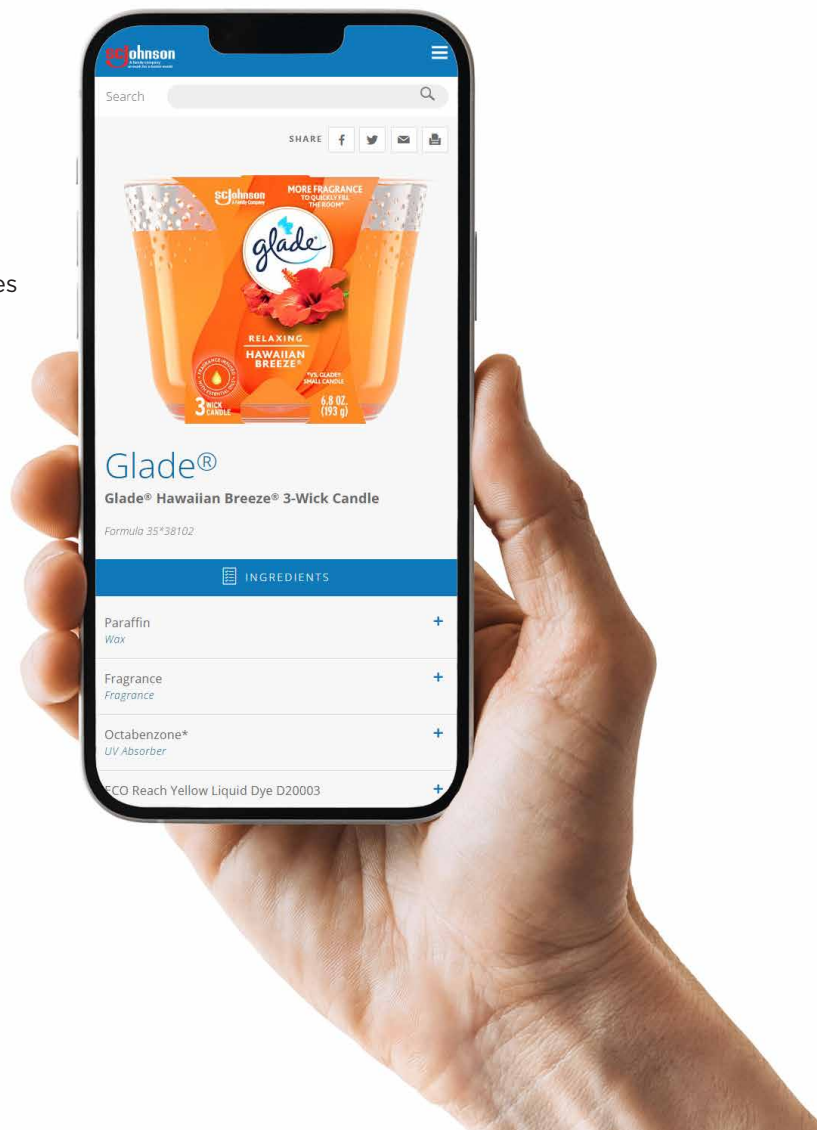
es

scjohnson

Search

SHARE

scjohnson
MORE FRAGRANCE TO QUICKLY FILL THE ROOM*
glade
RELAXING
HAWAIIAN BREEZE®
*VS. GLADE® SMALL CANDLE
3 WICK CANDLE
6.8 OZ. (193 g)

Glade®

Glade® Hawaiian Breeze® 3-Wick Candle

Formula 35*38102

INGREDIENTS

Paraffin
Wax

Fragrance
Fragrance

Octabenzone*
UV Absorber

ECO Reach Yellow Liquid Dye D20003